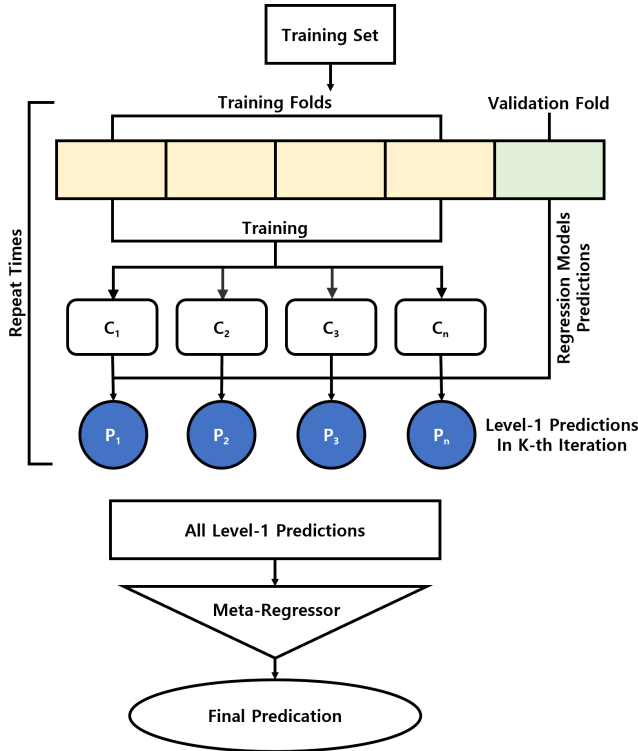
Training Set

Training Folds

Validation Fold

Repeat Times

Training

Regression Models Predictions

$C_1$ $C_2$ $C_3$ $C_n$

$P_1$ $P_2$ $P_3$ $P_n$

Level-1 Predictions In K-th Iteration

All Level-1 Predictions

Meta-Regressor

Final Predication